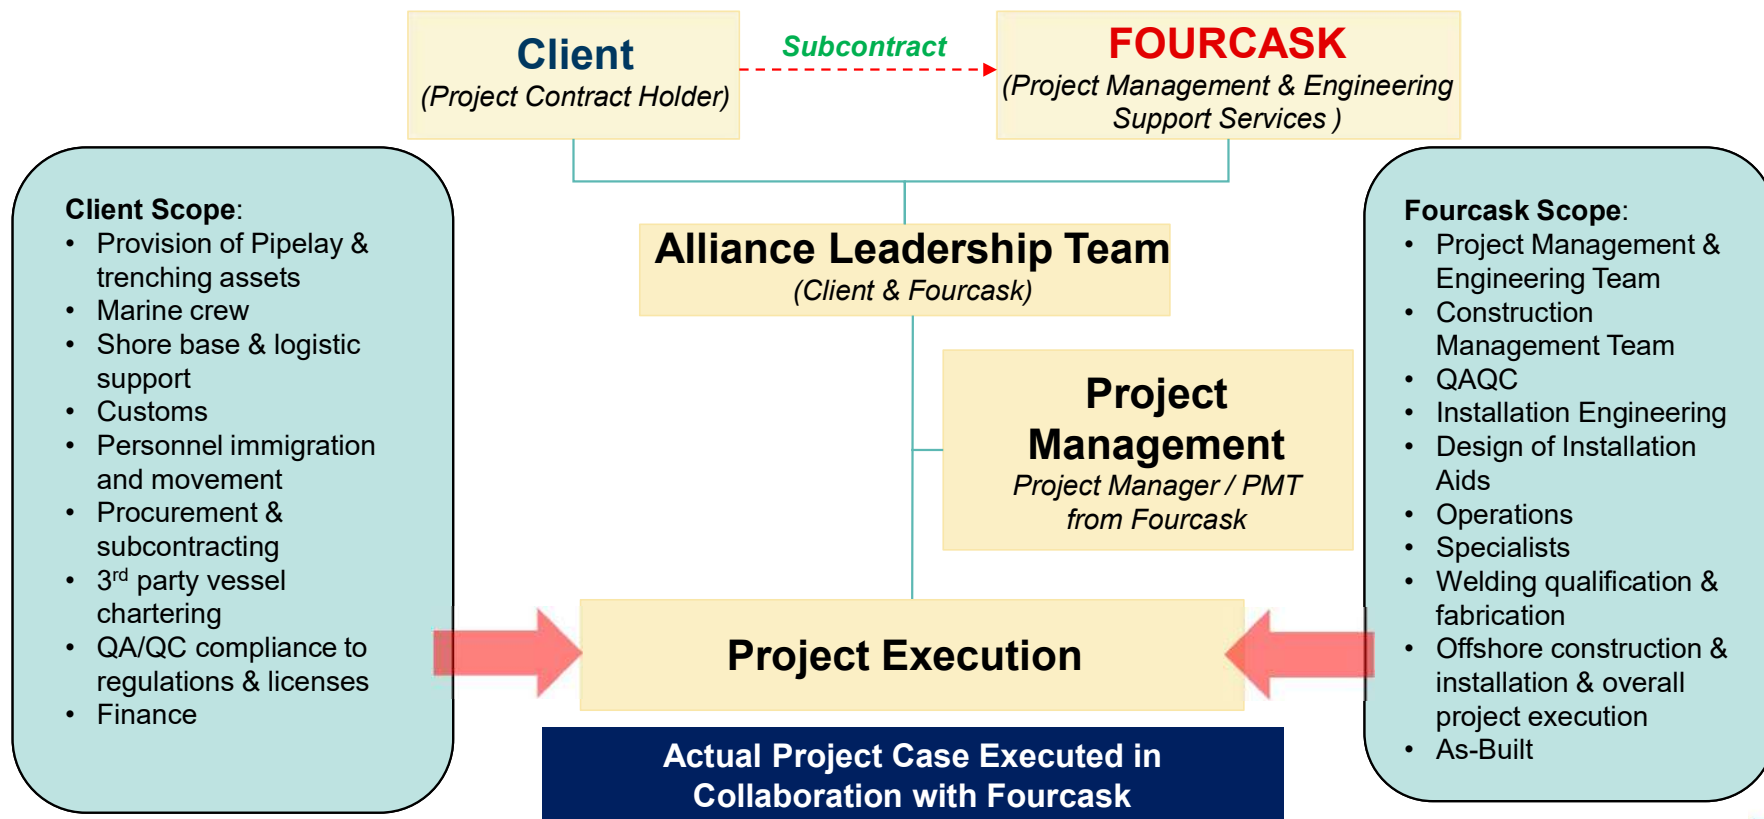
Client
(Project Contract Holder)

Subcontract

FOURCASK
(Project Management & Engineering Support Services )

Client Scope:
- Provision of Pipelay & trenching assets
- Marine crew
- Shore base & logistic support
- Customs
- Personnel immigration and movement
- Procurement & subcontracting
- 3$^{rd}$ party vessel chartering
- QA/QC compliance to regulations & licenses
- Finance

Alliance Leadership Team
(Client & Fourcask)

Project Management
Project Manager / PMT from Fourcask

Project Execution

Actual Project Case Executed in Collaboration with Fourcask

Fourcask Scope:
- Project Management & Engineering Team
- Construction Management Team
- QAQC
- Installation Engineering
- Design of Installation Aids
- Operations
- Specialists
- Welding qualification & fabrication
- Offshore construction & installation & overall project execution
- As-Built